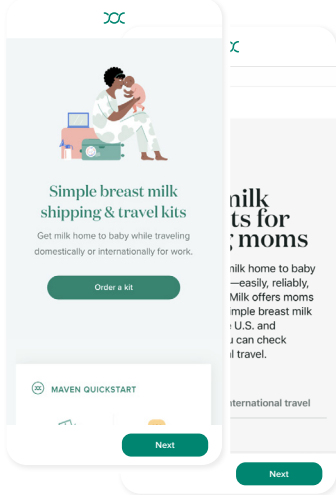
Simple breast milk shipping & travel kits

Get milk home to baby while traveling domestically or internationally for work.

Order a kit

MAVEN QUICKSTART

Next

milk
ts for
moms

milk home to baby
—easily, reliably,
Milk offers moms
imple breast milk
e U.S. and
you can check
al travel.

nternational travel

Next